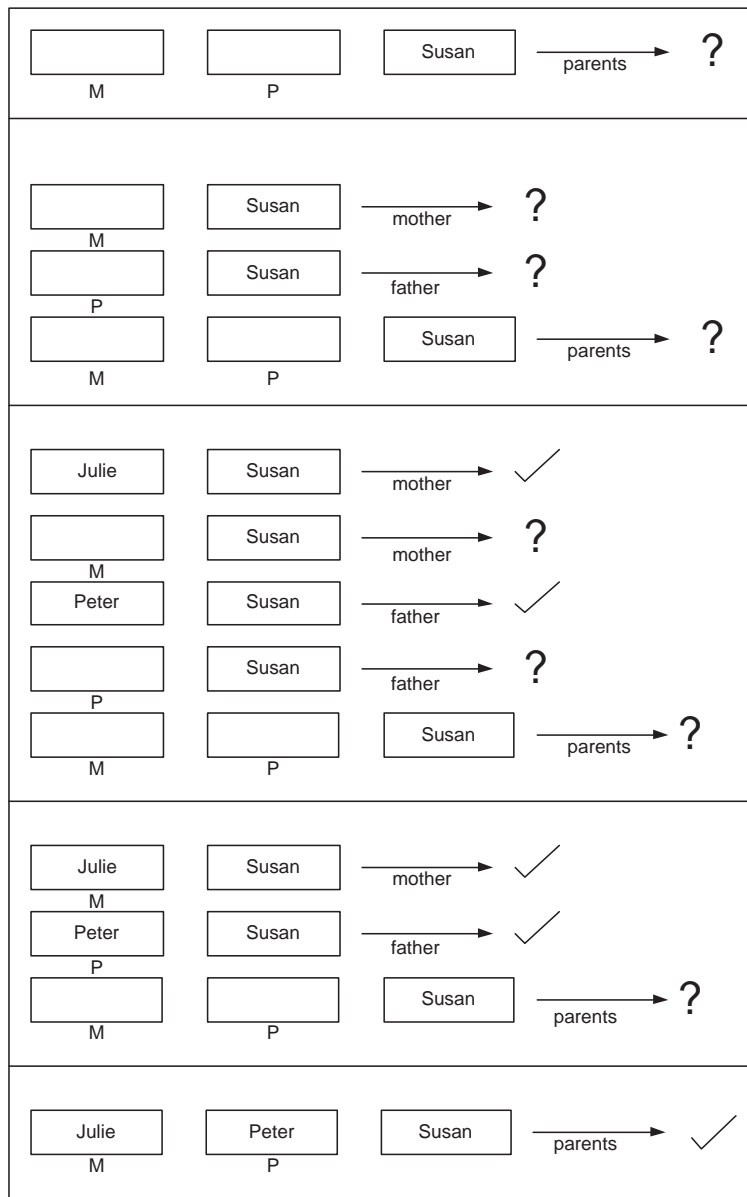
M P Susan parents ?

M Susan mother ?
P Susan father ?
M P Susan parents ?

Julie Susan mother ✓
M Susan mother ?
Peter Susan father ✓
P Susan father ?
M P Susan parents ?

Julie M Susan mother ✓
Peter P Susan father ✓
M P Susan parents ?

Julie M Peter P Susan parents ✓